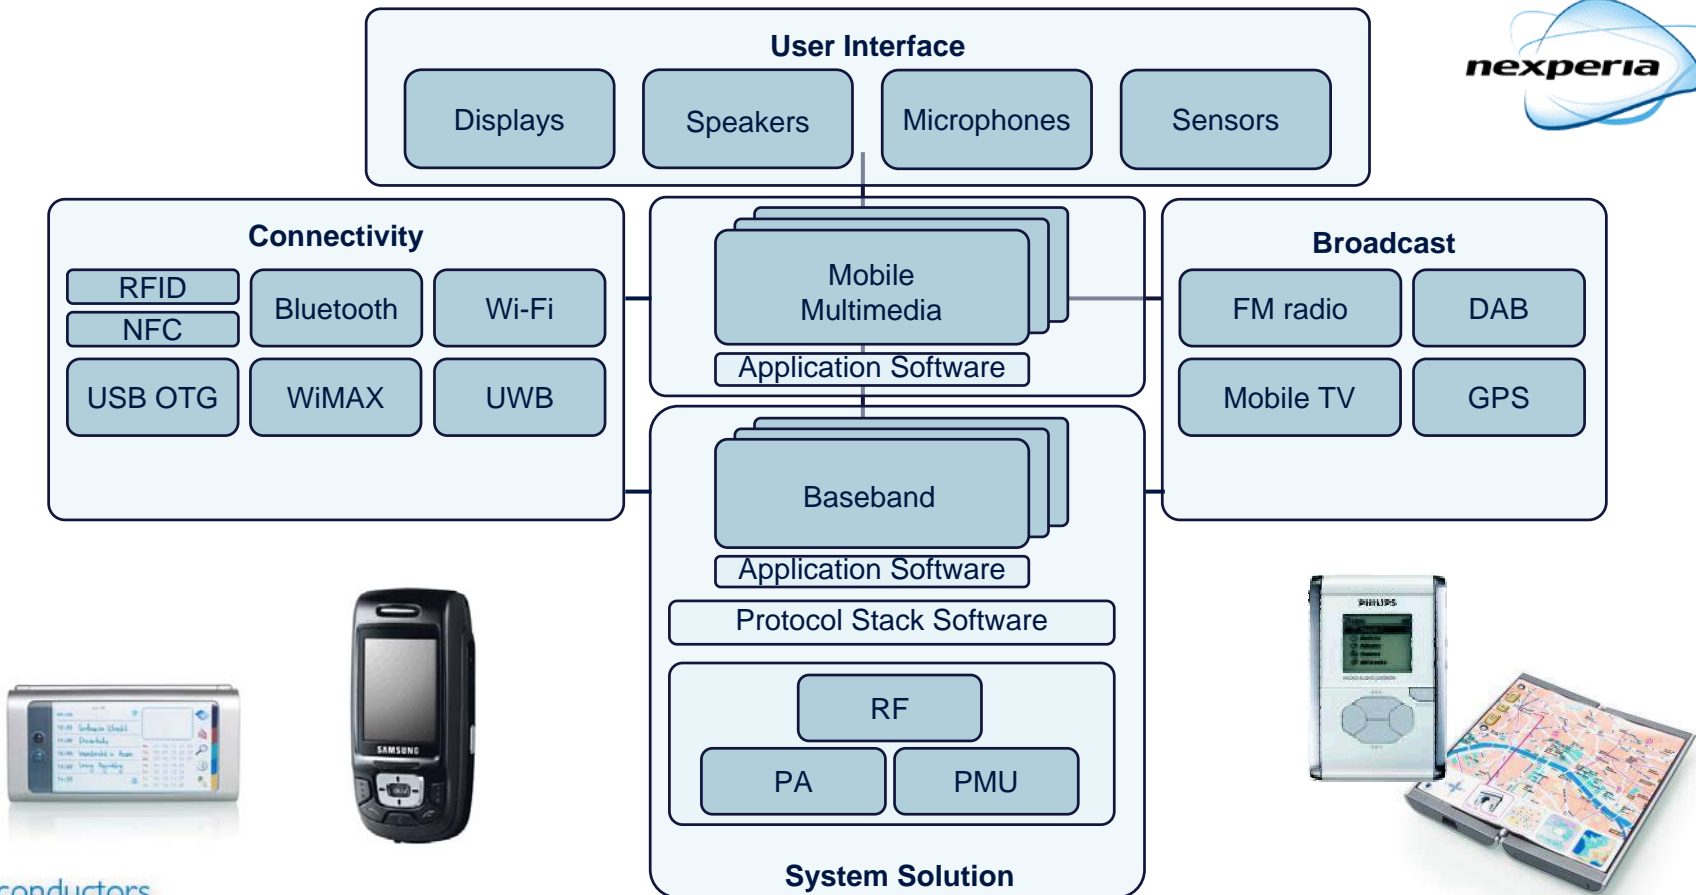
User Interface

Displays

Speakers

Microphones

Sensors

nexperia

Connectivity

RFID

NFC

Bluetooth

Wi-Fi

USB OTG

WiMAX

UWB

Mobile Multimedia

Application Software

Broadcast

FM radio

DAB

Mobile TV

GPS

Baseband

Application Software

Protocol Stack Software

RF

PA

PMU

System Solution

SAMSUNG

PHILIPS

conductors